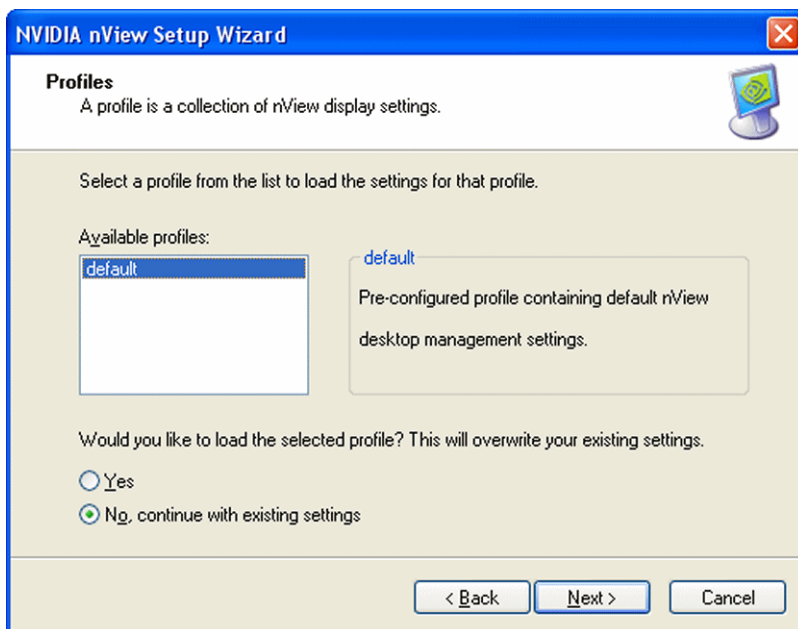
NVIDIA nView Setup Wizard

Profiles
A profile is a collection of nView display settings.

Select a profile from the list to load the settings for that profile.

Available profiles:
default

default
Pre-configured profile containing default nView desktop management settings.

Would you like to load the selected profile? This will overwrite your existing settings.

Yes
No, continue with existing settings

< Back
Next >
Cancel